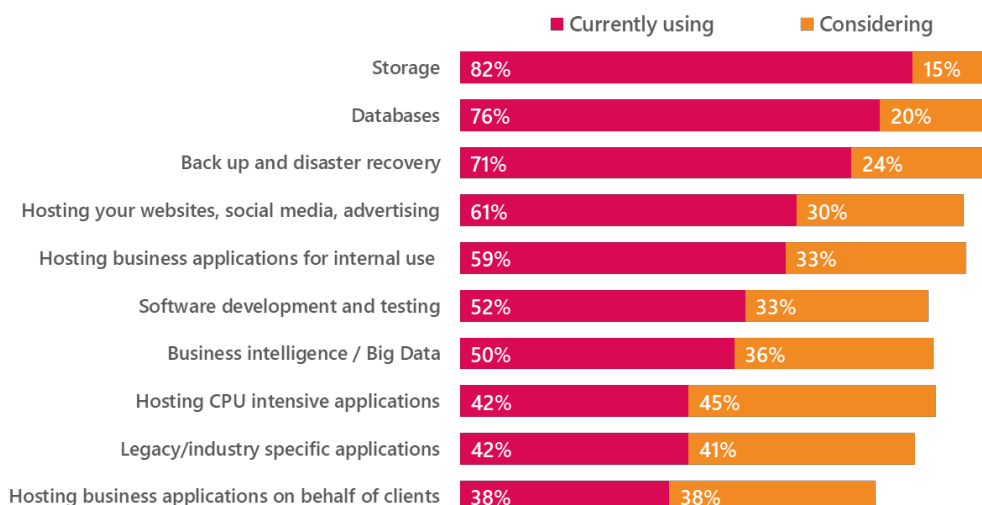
Currently using Considering

| | Currently using | Considering |
|---|---|---|
| Storage | 82% | 15% |
| Databases | 76% | 20% |
| Back up and disaster recovery | 71% | 24% |
| Hosting your websites, social media, advertising | 61% | 30% |
| Hosting business applications for internal use | 59% | 33% |
| Software development and testing | 52% | 33% |
| Business intelligence / Big Data | 50% | 36% |
| Hosting CPU intensive applications | 42% | 45% |
| Legacy/industry specific applications | 42% | 41% |
| Hosting business applications on behalf of clients | 38% | 38% |